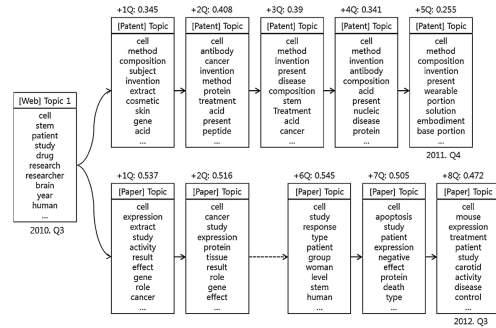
[Web] Topic 1
cell
stem
patient
study
drug
research
researcher
brain
year
human
...
2010. Q3

+1Q: 0.345
[Patent] Topic
cell
method
composition
subject
invention
extract
cosmetic
skin
gene
acid
...

+2Q: 0.408
[Patent] Topic
cell
antibody
cancer
invention
method
protein
treatment
acid
present
peptide
...

+3Q: 0.39
[Patent] Topic
cell
method
invention
present
disease
composition
stem
Treatment
acid
cancer
...

+4Q: 0.341
[Patent] Topic
cell
method
invention
antibody
composition
acid
present
nucleic
disease
protein
...

+5Q: 0.255
[Patent] Topic
cell
method
composition
invention
present
wearable
portion
solution
embodiment
base portion
...
2011. Q4

+1Q: 0.537
[Paper] Topic
cell
expression
extract
study
activity
result
effect
gene
role
cancer
...

+2Q: 0.516
[Paper] Topic
cell
cancer
study
expression
protein
tissue
result
role
gene
effect
...

+6Q: 0.545
[Paper] Topic
cell
study
response
type
patient
group
woman
level
stem
human
...

+7Q: 0.505
[Paper] Topic
cell
apoptosis
study
patient
expression
negative
effect
protein
death
type
...

+8Q: 0.472
[Paper] Topic
cell
mouse
expression
treatment
patient
study
carotid
activity
disease
control
...
2012. Q3